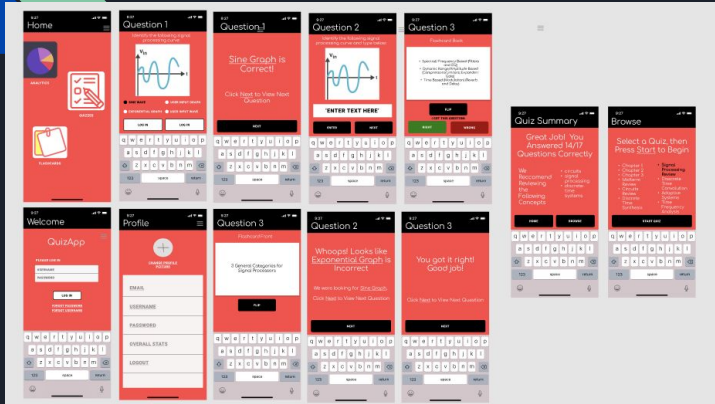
Home

ANALYTICS

QUIZZES

FLASHCARDS

Question 1

Identify the following signal processing curve

SINE WAVE

COSINE WAVE

EXPONENTIAL GRAPH

SQUARE WAVE

LOG IN

NEXT

q w e r t y u i o p
a s d f g h j k l
z x c v b n m
123 space return

Question 3

Sine Graph is Correct!

Click Next to View Next Question

NEXT

Question 2

Identify the following signal processing curve and type answer

'ENTER TEXT HERE'

ENTER

NEXT

Question 3

Flashcard Back

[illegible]

FLIP

RIGHT

WRONG

Quiz Summary

Great Job! You Answered 14/17 Questions Correctly

We Recommend Reviewing the Following Concepts

HOME

BROWSE

Browse

Select a Quiz, then Press Start to Begin

START QUIZ

Welcome

QuizApp

PLEASE LOG IN

USERNAME

PASSWORD

LOG IN

FORGOT PASSWORD

FORGOT USERNAME

Profile

CHANGE PROFILE PICTURE

EMAIL

USERNAME

PASSWORD

OVERALL STATS

LOGOUT

Question 3

Flashcard Front

3 General Categories for Signal Processors

FLIP

Question 2

Whoops! Looks like Exponential Graph is Incorrect

We were looking for Sine Graph.

Click Next to View Next Question

NEXT

Question 3

You got it right! Good job!

Click Next to View Next Question

NEXT